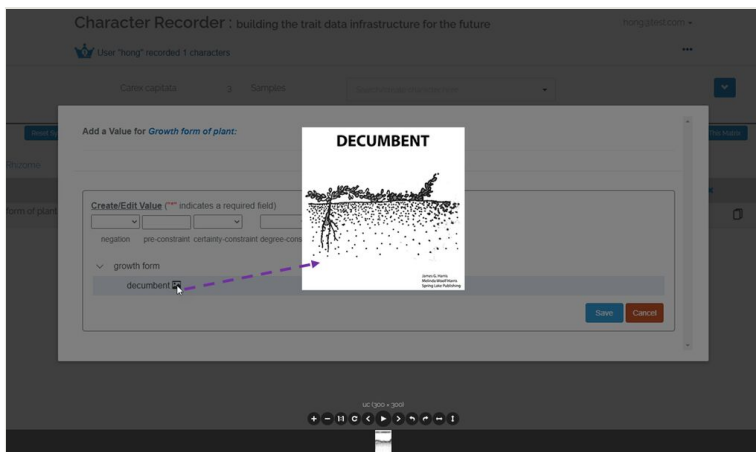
Character Recorder : building the trait data infrastructure for the future

hong.sbed.com ▾

User "hong" recorded 1 characters

Carex capitata 3 Samples

Add a Value for Growth form of plant:

DECUMBENT

James G. Harris
Melinda Woolf Harris
Spring Lake Publishing

Create/Edit Value ("*" indicates a required field)

negation pre-constraint certainty-constraint degree-cons

growth form

decumbent

Save Cancel

Rhizome

form of plant

uc (300 × 300)